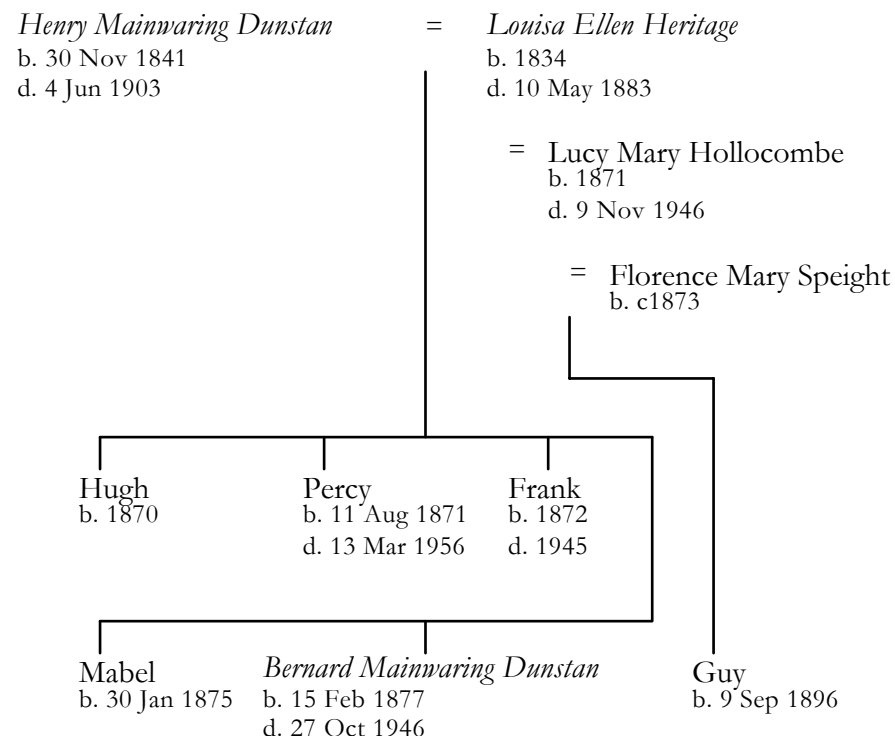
*Henry Mainwaring Dunstan* = *Louisa Ellen Heritage*
b. 30 Nov 1841
d. 4 Jun 1903

b. 1834
d. 10 May 1883

= Lucy Mary Hollocombe
b. 1871
d. 9 Nov 1946

= Florence Mary Speight
b. c1873

Hugh
b. 1870

Percy
b. 11 Aug 1871
d. 13 Mar 1956

Frank
b. 1872
d. 1945

Mabel
b. 30 Jan 1875

*Bernard Mainwaring Dunstan*
b. 15 Feb 1877
d. 27 Oct 1946

Guy
b. 9 Sep 1896